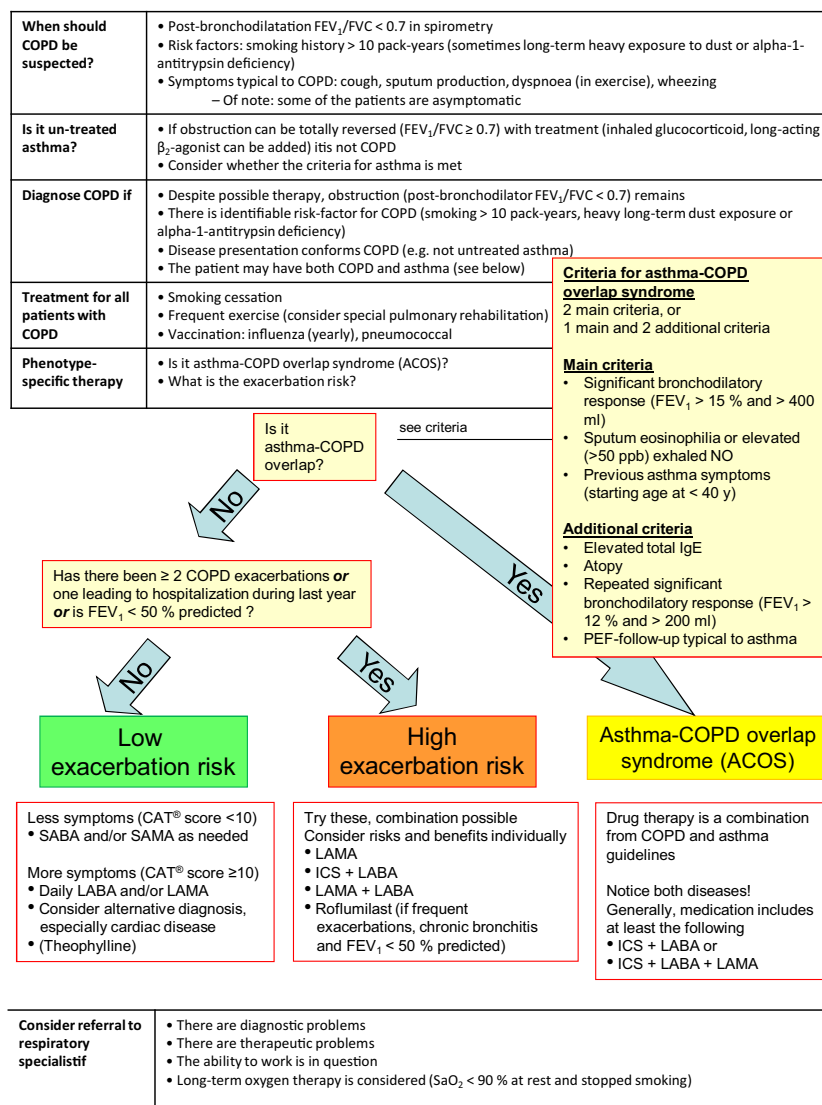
| When should COPD be suspected? | • Post-bronchodilatation $FEV_1/FVC$ < 0.7 in spirometry • Risk factors: smoking history > 10 pack-years (sometimes long-term heavy exposure to dust or alpha-1-antitrypsin deficiency) • Symptoms typical to COPD: cough, sputum production, dyspnoea (in exercise), wheezing – Of note: some of the patients are asymptomatic |
|---|---|
| Is it un-treated asthma? | • If obstruction can be totally reversed ($FEV_1/FVC \geq 0.7$) with treatment (inhaled glucocorticoid, long-acting $\beta_2$-agonist can be added) itis not COPD • Consider whether the criteria for asthma is met |
| Diagnose COPD if | • Despite possible therapy, obstruction (post-bronchodilator $FEV_1/FVC$ < 0.7) remains • There is identifiable risk-factor for COPD (smoking > 10 pack-years, heavy long-term dust exposure or alpha-1-antitrypsin deficiency) • Disease presentation conforms COPD (e.g. not untreated asthma) • The patient may have both COPD and asthma (see below) |
| Treatment for all patients with COPD | • Smoking cessation • Frequent exercise (consider special pulmonary rehabilitation) • Vaccination: influenza (yearly), pneumococcal |
| Phenotype-specific therapy | • Is it asthma-COPD overlap syndrome (ACOS)? • What is the exacerbation risk? |

Criteria for asthma-COPD overlap syndrome
2 main criteria, or
1 main and 2 additional criteria

Main criteria
• Significant bronchodilatory response ($FEV_1$ > 15 % and > 400 ml)
• Sputum eosinophilia or elevated (>50 ppb) exhaled NO
• Previous asthma symptoms (starting age at < 40 y)

Additional criteria
• Elevated total IgE
• Atopy
• Repeated significant bronchodilatory response ($FEV_1$ > 12 % and > 200 ml)
• PEF-follow-up typical to asthma

Is it asthma-COPD overlap?

see criteria

No

Yes

Has there been ≥ 2 COPD exacerbations or one leading to hospitalization during last year or is $FEV_1$ < 50 % predicted ?

No

Yes

Low exacerbation risk

High exacerbation risk

Asthma-COPD overlap syndrome (ACOS)

Less symptoms (CAT® score <10)
• SABA and/or SAMA as needed

More symptoms (CAT® score ≥10)
• Daily LABA and/or LAMA
• Consider alternative diagnosis, especially cardiac disease
• (Theophylline)

Try these, combination possible
Consider risks and benefits individually
• LAMA
• ICS + LABA
• LAMA + LABA
• Roflumilast (if frequent exacerbations, chronic bronchitis and $FEV_1$ < 50 % predicted)

Drug therapy is a combination from COPD and asthma guidelines

Notice both diseases!
Generally, medication includes at least the following
• ICS + LABA or
• ICS + LABA + LAMA

| Consider referral to respiratory specialistif | • There are diagnostic problems • There are therapeutic problems • The ability to work is in question • Long-term oxygen therapy is considered ($SaO_2$ < 90 % at rest and stopped smoking) |
|---|---|